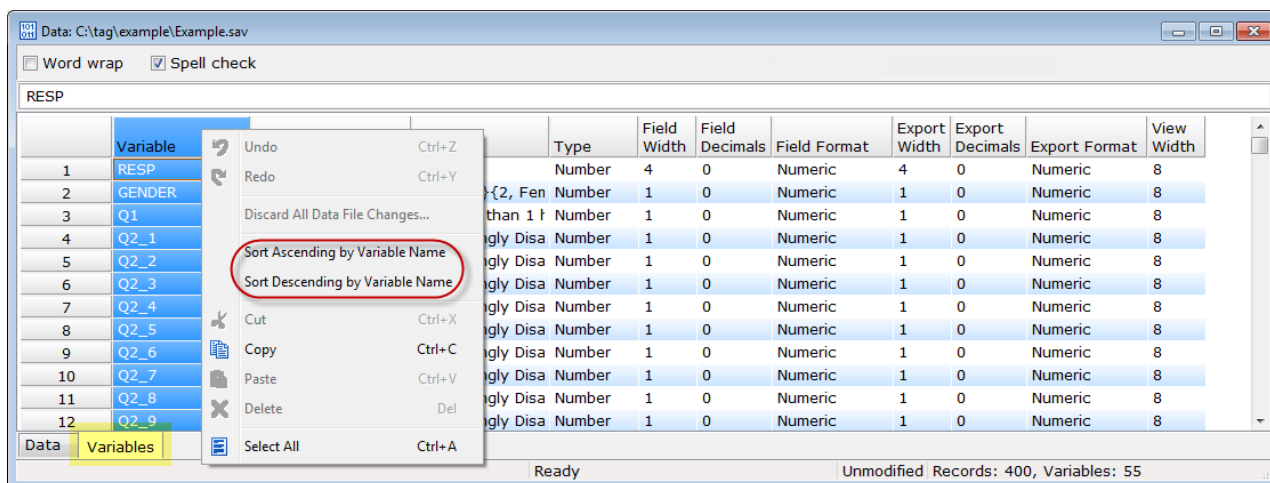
Data: C:\tag\example\Example.sav

Word wrap Spell check

RESP

| | Variable | | Type | Field Width | Field Decimals | Field Format | Export Width | Export Decimals | Export Format | View Width |
|---|---|---|---|---|---|---|---|---|---|---|
| 1 | RESP | | Number | 4 | 0 | Numeric | 4 | 0 | Numeric | 8 |
| 2 | GENDER | }{2, Fen | Number | 1 | 0 | Numeric | 1 | 0 | Numeric | 8 |
| 3 | Q1 | than 1 h | Number | 1 | 0 | Numeric | 1 | 0 | Numeric | 8 |
| 4 | Q2_1 | ngly Disa | Number | 1 | 0 | Numeric | 1 | 0 | Numeric | 8 |
| 5 | Q2_2 | ngly Disa | Number | 1 | 0 | Numeric | 1 | 0 | Numeric | 8 |
| 6 | Q2_3 | ngly Disa | Number | 1 | 0 | Numeric | 1 | 0 | Numeric | 8 |
| 7 | Q2_4 | ngly Disa | Number | 1 | 0 | Numeric | 1 | 0 | Numeric | 8 |
| 8 | Q2_5 | ngly Disa | Number | 1 | 0 | Numeric | 1 | 0 | Numeric | 8 |
| 9 | Q2_6 | ngly Disa | Number | 1 | 0 | Numeric | 1 | 0 | Numeric | 8 |
| 10 | Q2_7 | ngly Disa | Number | 1 | 0 | Numeric | 1 | 0 | Numeric | 8 |
| 11 | Q2_8 | ngly Disa | Number | 1 | 0 | Numeric | 1 | 0 | Numeric | 8 |
| 12 | Q2_9 | ngly Disa | Number | 1 | 0 | Numeric | 1 | 0 | Numeric | 8 |

Undo Ctrl+Z
Redo Ctrl+Y
Discard All Data File Changes...
Sort Ascending by Variable Name
Sort Descending by Variable Name
Cut Ctrl+X
Copy Ctrl+C
Paste Ctrl+V
Delete Del
Select All Ctrl+A

Data Variables

Ready Unmodified Records: 400, Variables: 55